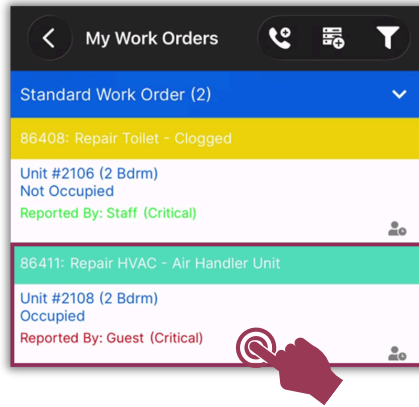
My Work Orders

Standard Work Order (2)

86408: Repair Toilet - Clogged

Unit #2106 (2 Bdrm)
Not Occupied
Reported By: Staff (Critical)

86411: Repair HVAC - Air Handler Unit

Unit #2108 (2 Bdrm)
Occupied
Reported By: Guest (Critical)